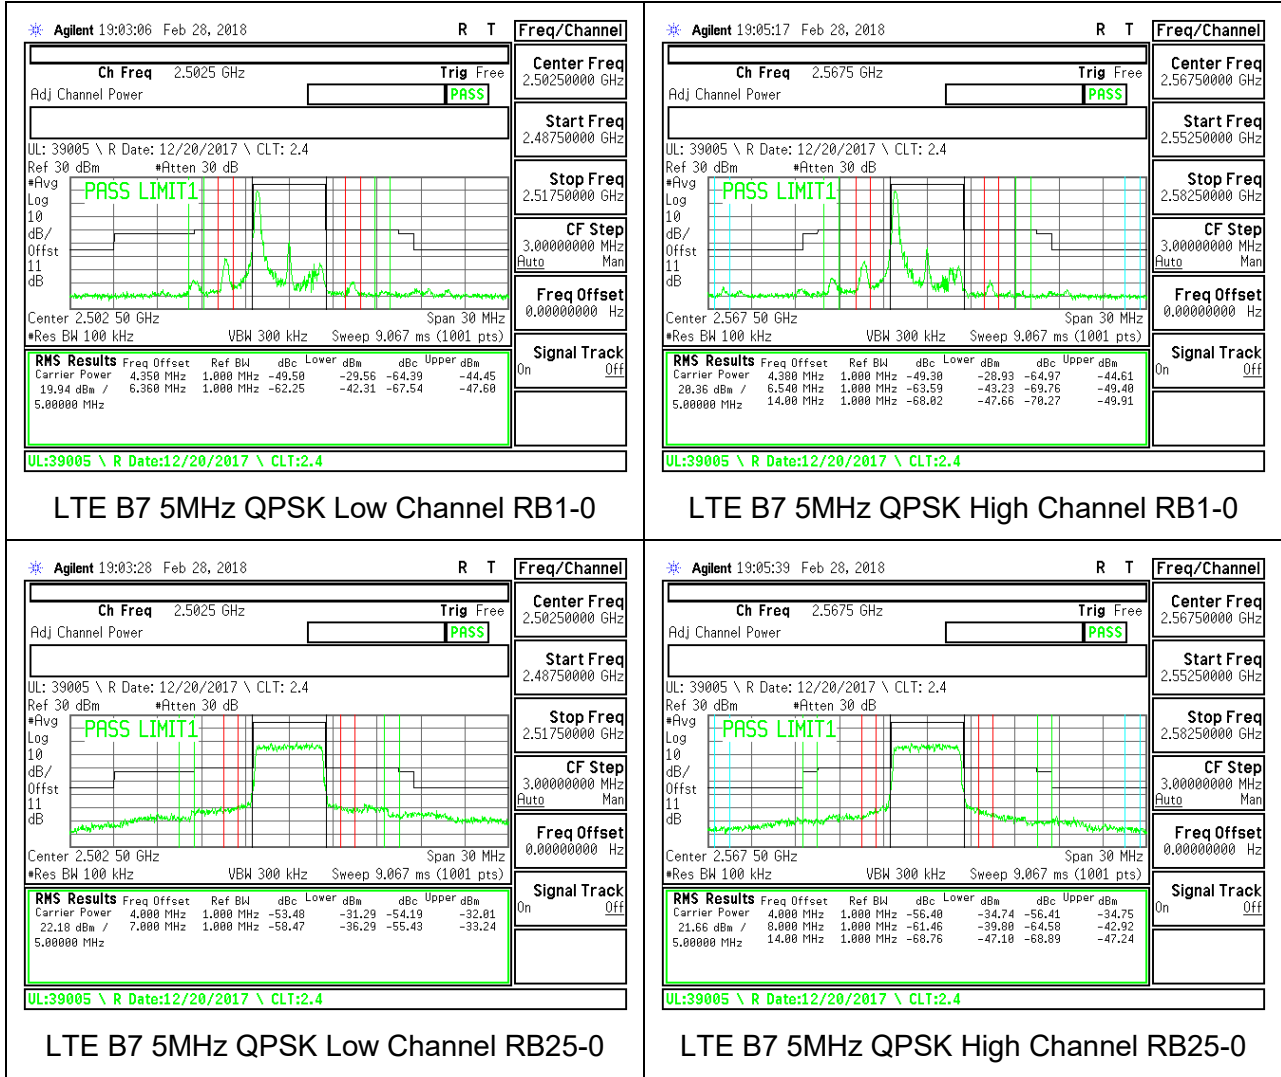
Agilent 19:03:06 Feb 28, 2018 R T Freq/Channel

Ch Freq 2.5025 GHz Trig Free
Adj Channel Power PASS

UL: 39005 \ R Date: 12/20/2017 \ CLT: 2.4
Ref 30 dBm #Atten 30 dB
#Avg Log 10 dB/ Offst 11 dB
PASS LIMIT1
Center 2.502 50 GHz Span 30 MHz
#Res BW 100 kHz VBW 300 kHz Sweep 9.067 ms (1001 pts)

| RMS Results | Freq Offset | Ref BW | dBc Lower | dBm | dBc Upper | dBm |
|---|---|---|---|---|---|---|
| Carrier Power | 4.350 MHz | 1.000 MHz | -49.50 | -29.56 | -64.39 | -44.45 |
| 19.94 dBm / | 6.360 MHz | 1.000 MHz | -62.25 | -42.31 | -67.54 | -47.60 |
| 5.00000 MHz | | | | | | |

UL:39005 \ R Date:12/20/2017 \ CLT:2.4

Center Freq 2.50250000 GHz
Start Freq 2.48750000 GHz
Stop Freq 2.51750000 GHz
CF Step 3.00000000 MHz Auto Man
Freq Offset 0.00000000 Hz
Signal Track On Off

LTE B7 5MHz QPSK Low Channel RB1-0

Agilent 19:05:17 Feb 28, 2018 R T Freq/Channel

Ch Freq 2.5675 GHz Trig Free
Adj Channel Power PASS

UL: 39005 \ R Date: 12/20/2017 \ CLT: 2.4
Ref 30 dBm #Atten 30 dB
#Avg Log 10 dB/ Offst 11 dB
PASS LIMIT1
Center 2.567 50 GHz Span 30 MHz
#Res BW 100 kHz VBW 300 kHz Sweep 9.067 ms (1001 pts)

| RMS Results | Freq Offset | Ref BW | dBc Lower | dBm | dBc Upper | dBm |
|---|---|---|---|---|---|---|
| Carrier Power | 4.380 MHz | 1.000 MHz | -49.30 | -28.93 | -64.97 | -44.61 |
| 20.36 dBm / | 6.540 MHz | 1.000 MHz | -63.59 | -43.23 | -69.76 | -49.40 |
| 5.00000 MHz | 14.00 MHz | 1.000 MHz | -68.02 | -47.66 | -70.27 | -49.91 |

UL:39005 \ R Date:12/20/2017 \ CLT:2.4

Center Freq 2.56750000 GHz
Start Freq 2.55250000 GHz
Stop Freq 2.58250000 GHz
CF Step 3.00000000 MHz Auto Man
Freq Offset 0.00000000 Hz
Signal Track On Off

LTE B7 5MHz QPSK High Channel RB1-0

Agilent 19:03:28 Feb 28, 2018 R T Freq/Channel

Ch Freq 2.5025 GHz Trig Free
Adj Channel Power PASS

UL: 39005 \ R Date: 12/20/2017 \ CLT: 2.4
Ref 30 dBm #Atten 30 dB
#Avg Log 10 dB/ Offst 11 dB
PASS LIMIT1
Center 2.502 50 GHz Span 30 MHz
#Res BW 100 kHz VBW 300 kHz Sweep 9.067 ms (1001 pts)

| RMS Results | Freq Offset | Ref BW | dBc Lower | dBm | dBc Upper | dBm |
|---|---|---|---|---|---|---|
| Carrier Power | 4.000 MHz | 1.000 MHz | -53.48 | -31.29 | -54.19 | -32.01 |
| 22.18 dBm / | 7.000 MHz | 1.000 MHz | -58.47 | -36.29 | -55.43 | -33.24 |
| 5.00000 MHz | | | | | | |

UL:39005 \ R Date:12/20/2017 \ CLT:2.4

Center Freq 2.50250000 GHz
Start Freq 2.48750000 GHz
Stop Freq 2.51750000 GHz
CF Step 3.00000000 MHz Auto Man
Freq Offset 0.00000000 Hz
Signal Track On Off

LTE B7 5MHz QPSK Low Channel RB25-0

Agilent 19:05:39 Feb 28, 2018 R T Freq/Channel

Ch Freq 2.5675 GHz Trig Free
Adj Channel Power PASS

UL: 39005 \ R Date: 12/20/2017 \ CLT: 2.4
Ref 30 dBm #Atten 30 dB
#Avg Log 10 dB/ Offst 11 dB
PASS LIMIT1
Center 2.567 50 GHz Span 30 MHz
#Res BW 100 kHz VBW 300 kHz Sweep 9.067 ms (1001 pts)

| RMS Results | Freq Offset | Ref BW | dBc Lower | dBm | dBc Upper | dBm |
|---|---|---|---|---|---|---|
| Carrier Power | 4.000 MHz | 1.000 MHz | -56.40 | -34.74 | -56.41 | -34.75 |
| 21.66 dBm / | 8.000 MHz | 1.000 MHz | -61.46 | -39.80 | -64.58 | -42.92 |
| 5.00000 MHz | 14.00 MHz | 1.000 MHz | -68.76 | -47.10 | -68.89 | -47.24 |

UL:39005 \ R Date:12/20/2017 \ CLT:2.4

Center Freq 2.56750000 GHz
Start Freq 2.55250000 GHz
Stop Freq 2.58250000 GHz
CF Step 3.00000000 MHz Auto Man
Freq Offset 0.00000000 Hz
Signal Track On Off

LTE B7 5MHz QPSK High Channel RB25-0